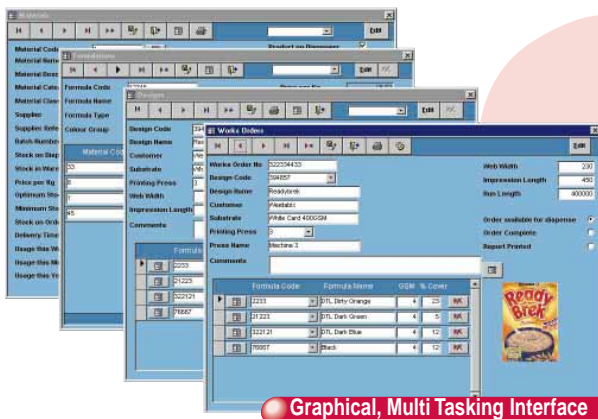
Materials

Exit

Material Code

Product on Dispenser

Material Name

Material Desc

Material Cate

Material Class

Supplier

Supplier Refe

Batch Number

Stock on Ship

Stock in Ware

Price per Kg

Optimum Sto

Minimum Sto

Stock on Orde

Delivery Time

Usage this W

Usage this M

Usage this Ye

Formulations

Formula Code

Formula Name

Formula Type

Colour Group

Material Co

33

2

7

45

Designs

Design Code

Design Name

Customer

Substrate

Printing Press

Web Width

Impression Length

Comments

Formula

2233

21223

322121

76667

Works Orders

Exit

Works Order No 322334433

Design Code 394857

Design Name Readybrek

Customer Weetabix

Substrate White Card 400GSM

Printing Press 3

Press Name Machine 3

Comments

Web Width 230

Impression Length 450

Run Length 400000

Order available for dispense

Order Complete

Report Printed

| | Formula Code | Formula Name | GSM | % Cover | |
|---|---|---|---|---|---|
| | 2233 | DTL Dirty Orange | 4 | 23 | |
| | 21223 | DTL Dark Green | 4 | 5 | |
| | 322121 | DTL Dark Blue | 4 | 12 | |
| | 76667 | Black | 4 | 12 | |

Ready Brek

Graphical, Multi Tasking Interface